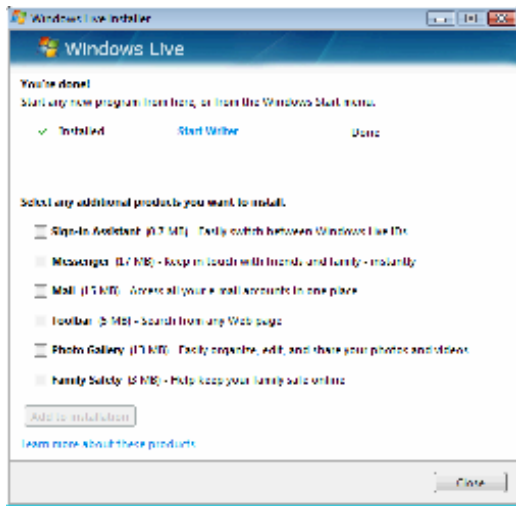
Windows Live Installer

Windows Live

You're done!
Start any new program from here, or from the Windows Start menu.

✓ Installed Start Writer Done

Select any additional products you want to install.

Sign-in Assistant (0.7 MB) - Easily switch between Windows Live IDs

Messenger (17 MB) - Keep in touch with friends and family - instantly

Mail (15 MB) - Access all your e-mail accounts in one place

Toolbar (5 MB) - Search from any Web page

Photo Gallery (13 MB) - Easily organize, edit, and share your photos and videos

Family Safety (3 MB) - Help keep your family safe online

Add to installation

Learn more about these products

Close